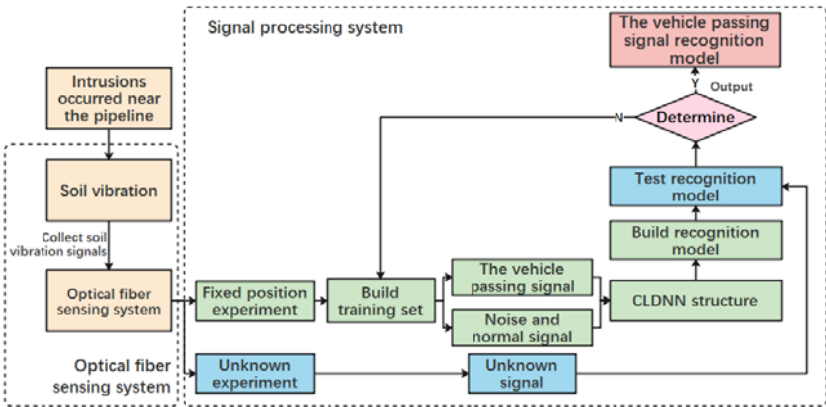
Signal processing system

The vehicle passing signal recognition model

Y

Output

N

Determine

Intrusions occurred near the pipeline

Soil vibration

Collect soil vibration signals

Optical fiber sensing system

Test recognition model

Build recognition model

Fixed position experiment

Build training set

The vehicle passing signal

Noise and normal signal

CLDNN structure

Unknown experiment

Unknown signal

Optical fiber sensing system